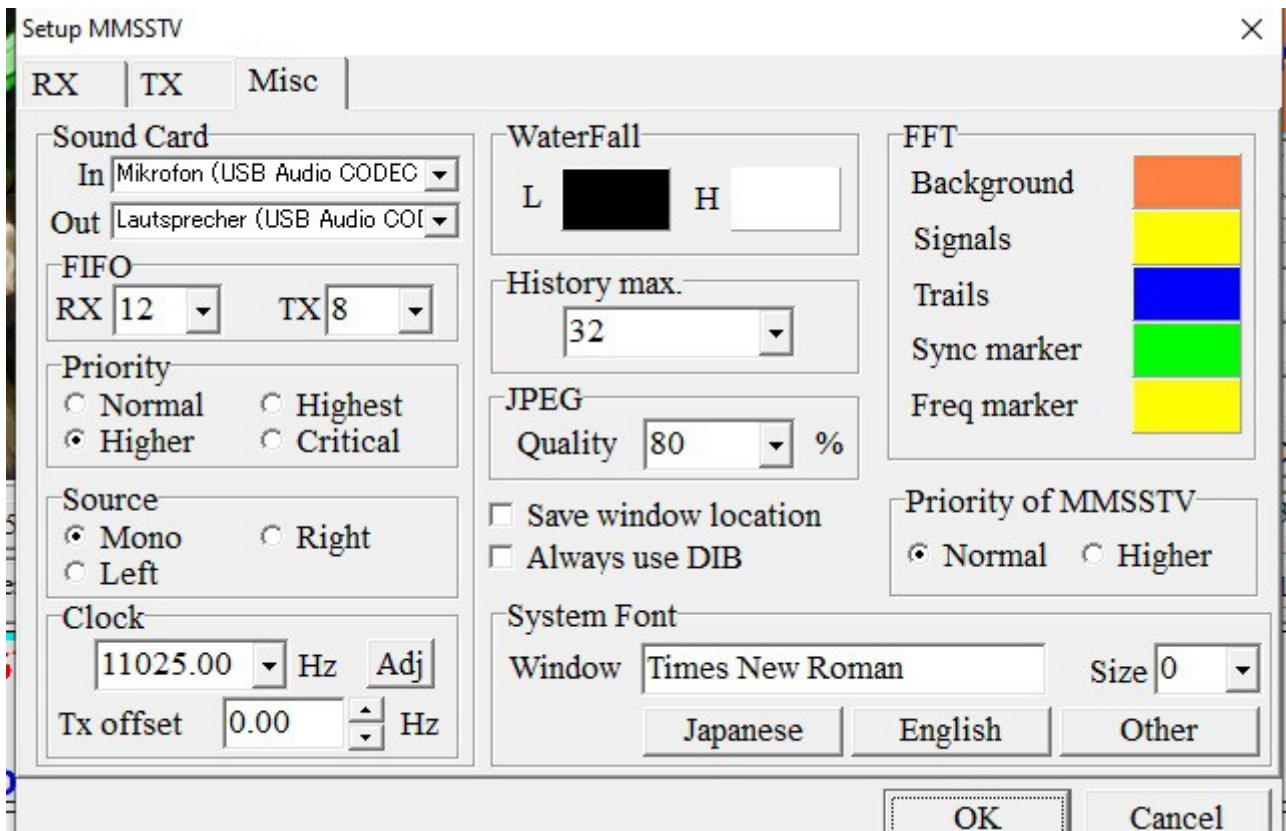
Setup MMSSTV
×
RX TX Misc

Sound Card
In Mikrofon (USB Audio CODEC
Out Lautsprecher (USB Audio COI
FIFO
RX 12 TX 8
Priority
Normal Highest
Higher Critical
Source
Mono Right
Left
Clock
11025.00 Hz Adj
Tx offset 0.00 Hz

WaterFall
L H
History max.
32
JPEG
Quality 80 %
Save window location
Always use DIB

FFT
Background
Signals
Trails
Sync marker
Freq marker
Priority of MMSSTV
Normal Higher

System Font
Window Times New Roman Size 0
Japanese English Other

OK Cancel